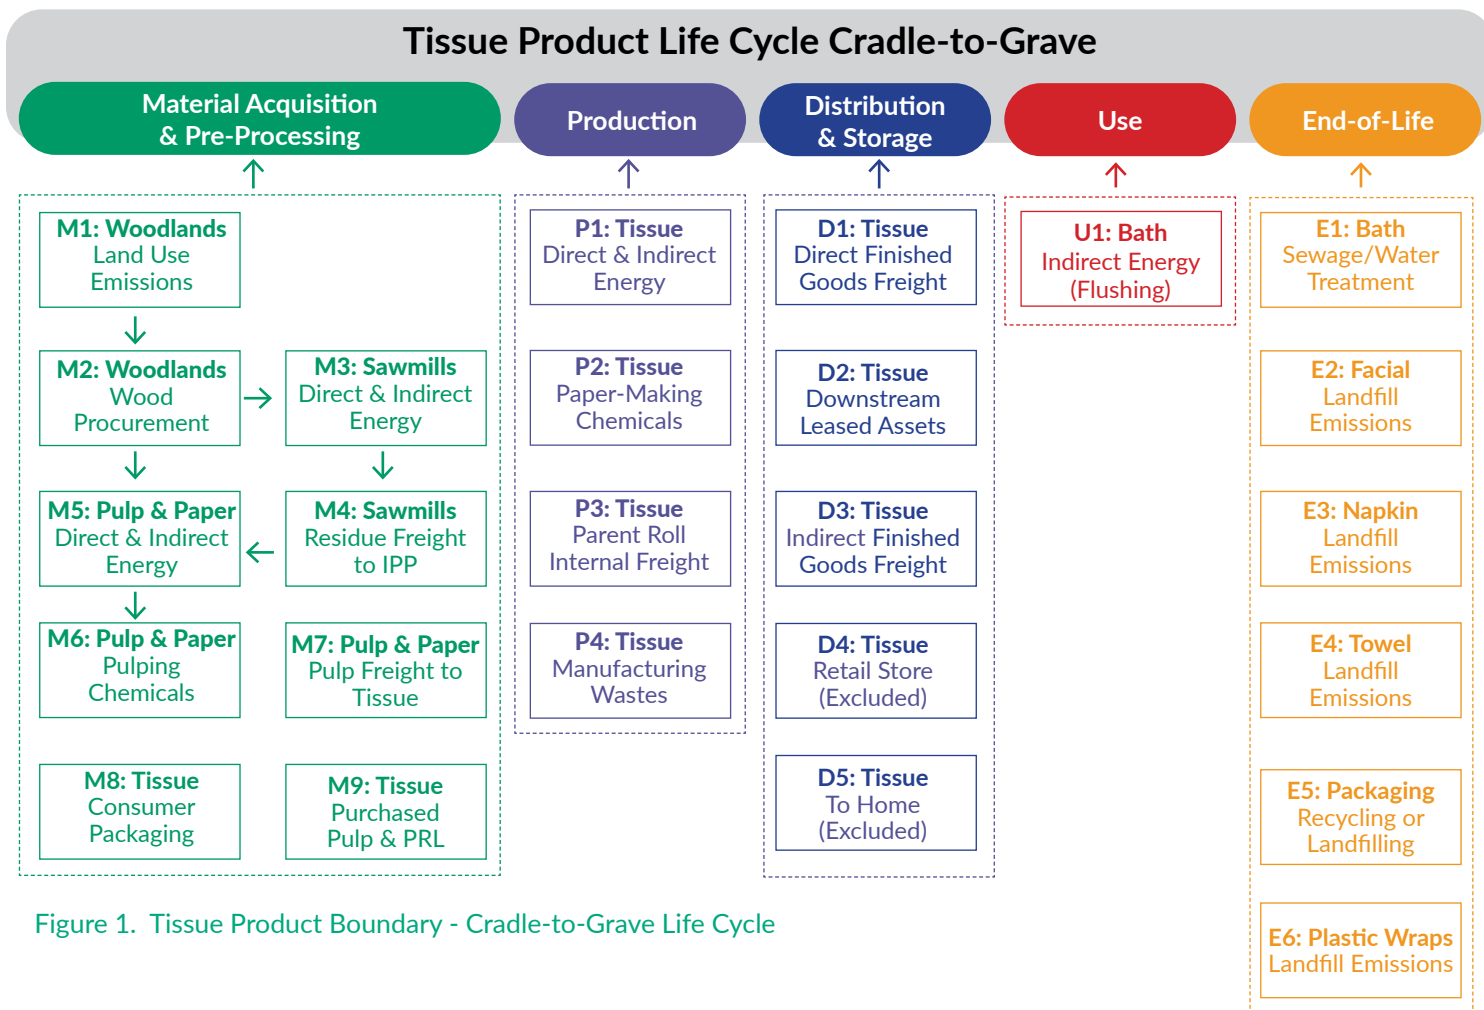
Tissue Product Life Cycle Cradle-to-Grave

Material Acquisition & Pre-Processing

Production

Distribution & Storage

Use

End-of-Life

M1: Woodlands Land Use Emissions

M2: Woodlands Wood Procurement

M3: Sawmills Direct & Indirect Energy

M5: Pulp & Paper Direct & Indirect Energy

M4: Sawmills Residue Freight to IPP

M6: Pulp & Paper Pulping Chemicals

M7: Pulp & Paper Pulp Freight to Tissue

M8: Tissue Consumer Packaging

M9: Tissue Purchased Pulp & PRL

P1: Tissue Direct & Indirect Energy

P2: Tissue Paper-Making Chemicals

P3: Tissue Parent Roll Internal Freight

P4: Tissue Manufacturing Wastes

D1: Tissue Direct Finished Goods Freight

D2: Tissue Downstream Leased Assets

D3: Tissue Indirect Finished Goods Freight

D4: Tissue Retail Store (Excluded)

D5: Tissue To Home (Excluded)

U1: Bath Indirect Energy (Flushing)

E1: Bath Sewage/Water Treatment

E2: Facial Landfill Emissions

E3: Napkin Landfill Emissions

E4: Towel Landfill Emissions

E5: Packaging Recycling or Landfilling

E6: Plastic Wraps Landfill Emissions

Figure 1. Tissue Product Boundary - Cradle-to-Grave Life Cycle